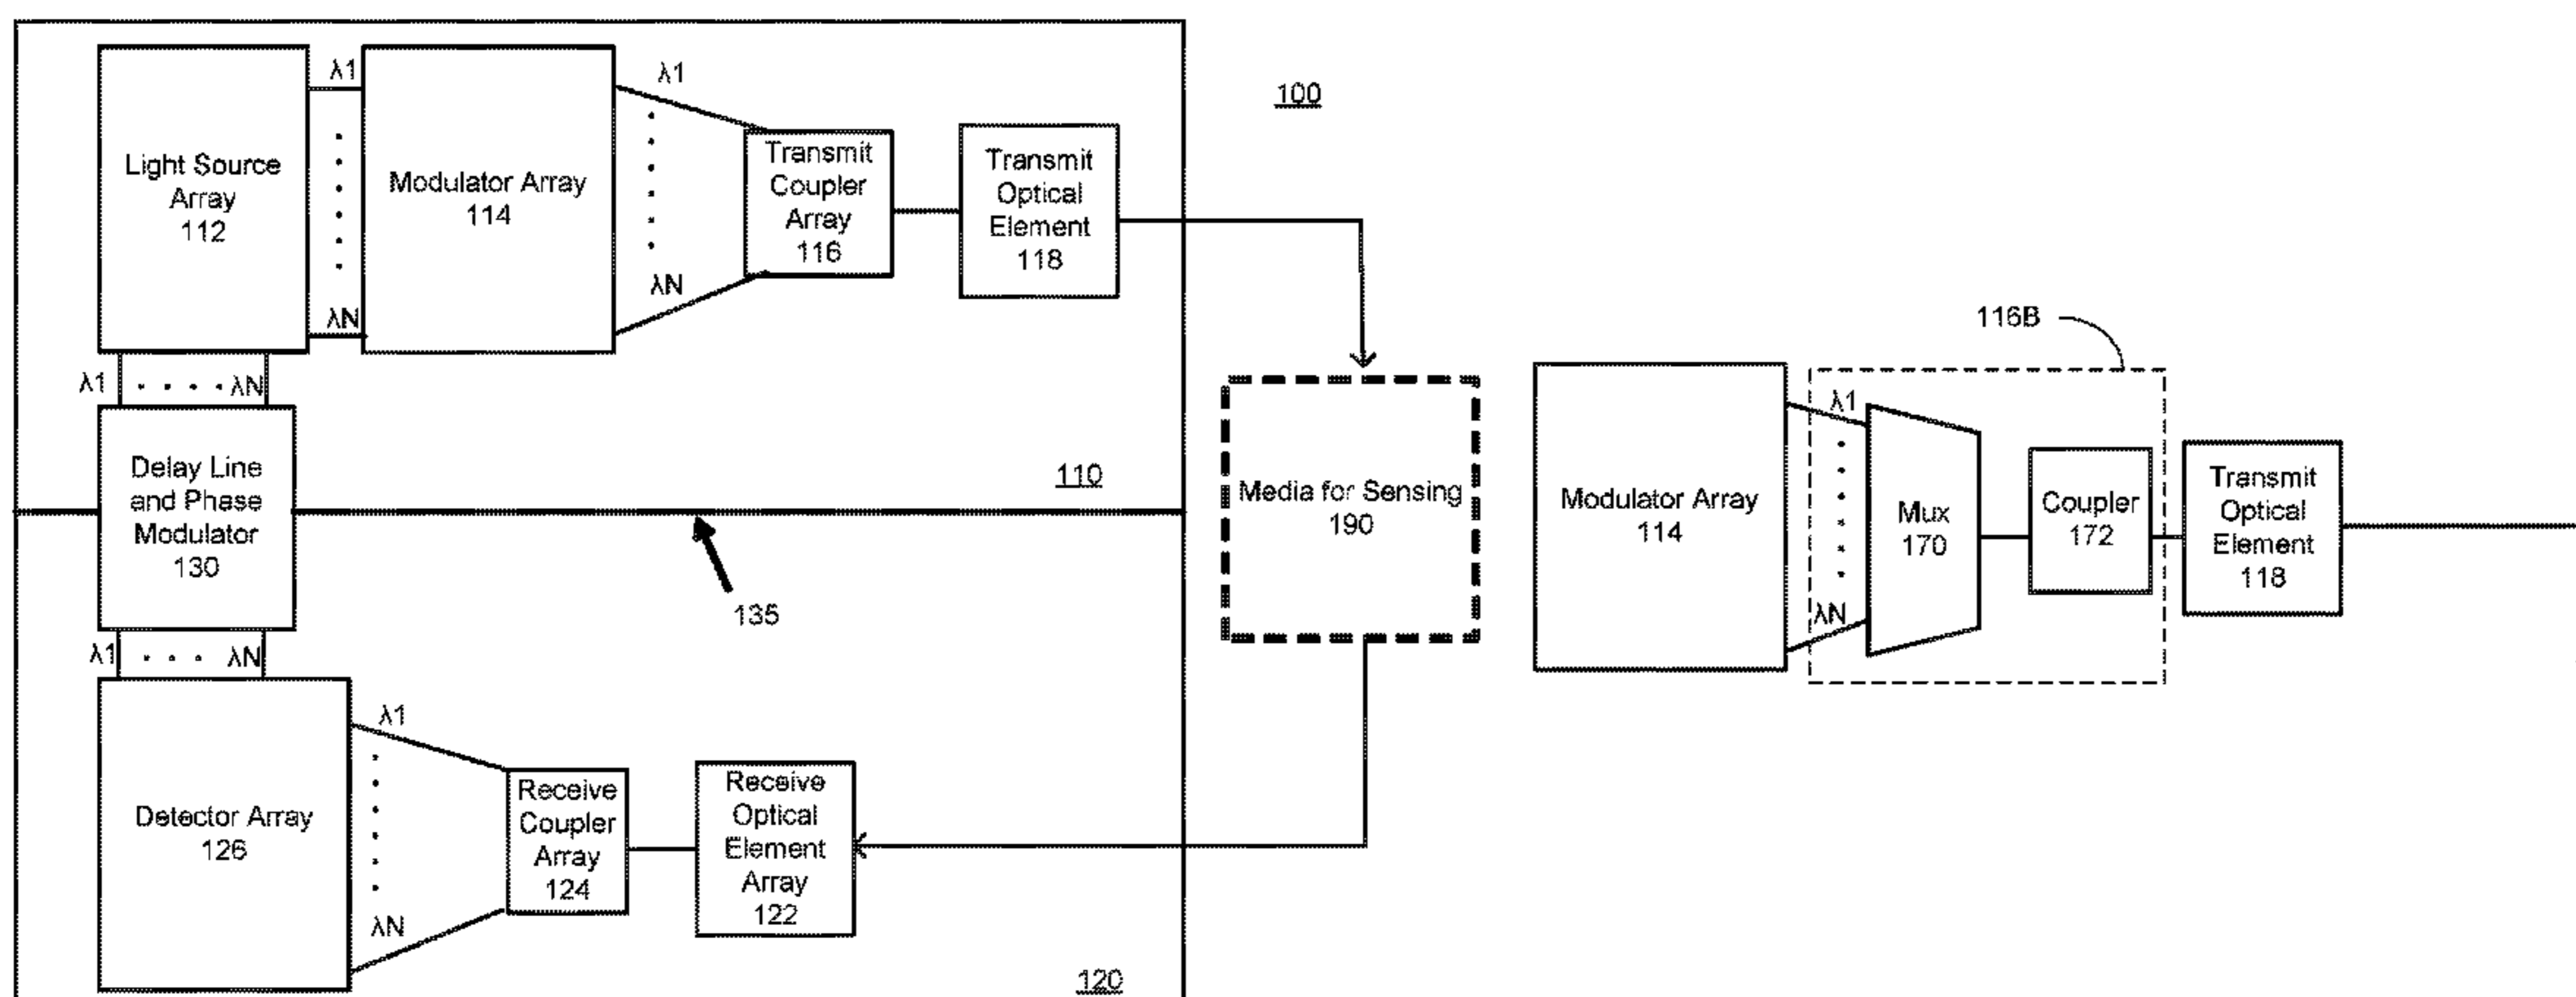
100

Light Source Array 112

λ1

λN

Modulator Array 114

λ1

λN

Transmit Coupler Array 116

Transmit Optical Element 118

λ1 λN

Delay Line and Phase Modulator 130

110

135

λ1 λN

Detector Array 126

λ1

λN

Receive Coupler Array 124

Receive Optical Element Array 122

120

Media for Sensing 190

116B

Modulator Array 114

λ1

λN

Mux 170

Coupler 172

Transmit Optical Element 118